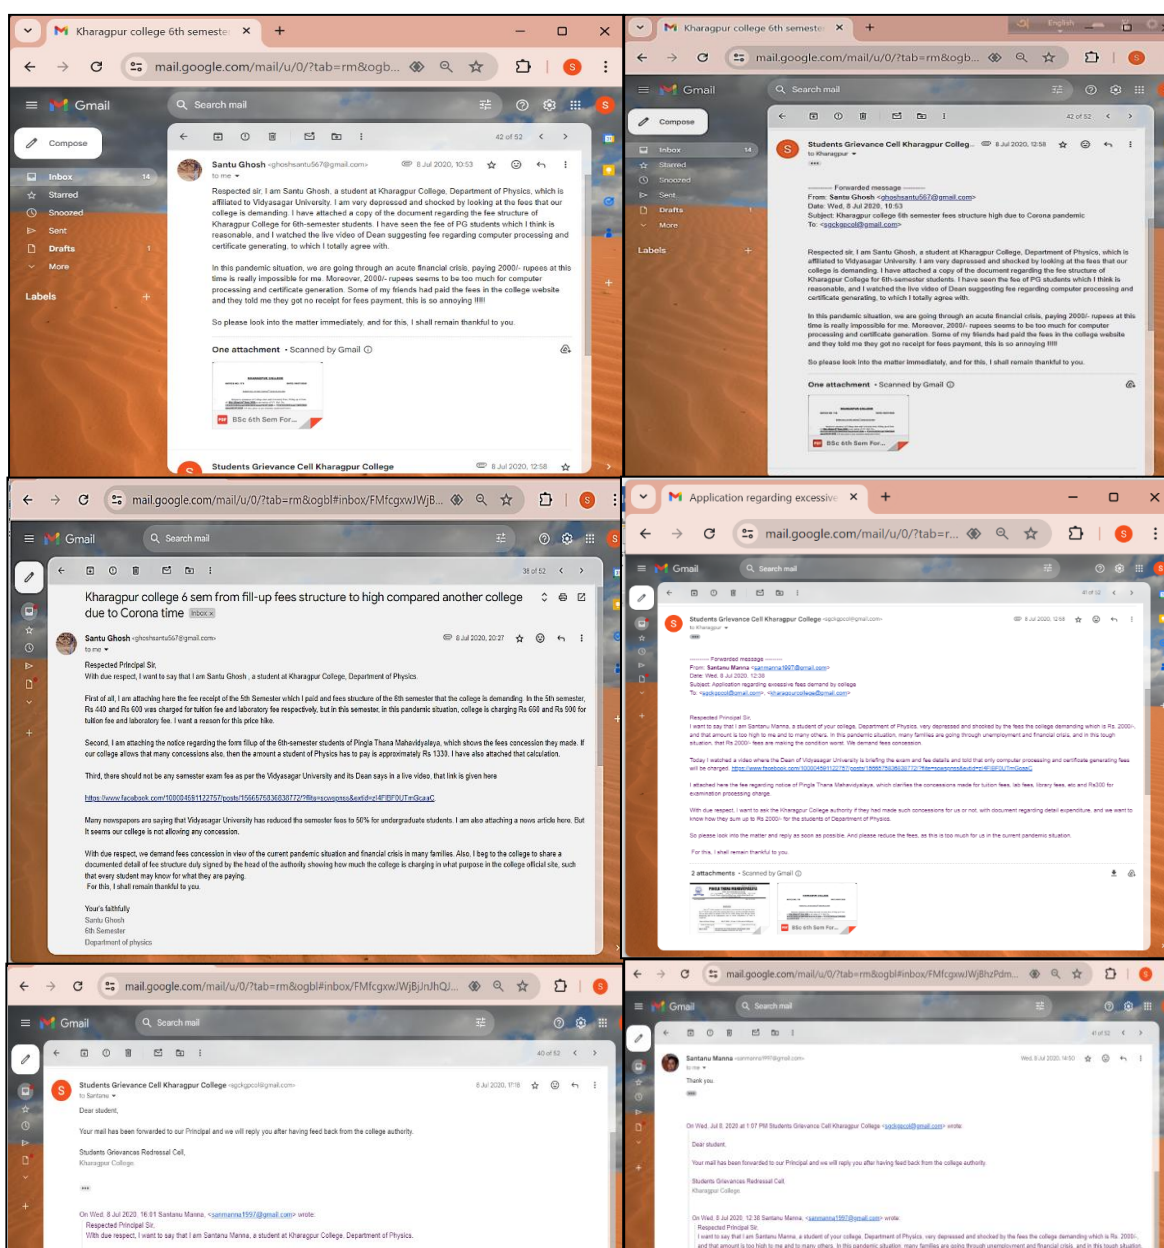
Kharagpur college 6th semeste ×

mail.google.com/mail/u/0/?tab=rm&ogb...

Gmail

Search mail

Compose

Inbox 14
Starred
Snoozed
Sent
Drafts 1
More

Labels +

42 of 52

Santu Ghosh <ghoshsantu567@gmail.com> 8 Jul 2020, 10:53
to me

Respected sir, I am Santu Ghosh, a student at Kharagpur College, Department of Physics, which is affiliated to Vidyasagar University. I am very depressed and shocked by looking at the fees that our college is demanding. I have attached a copy of the document regarding the fee structure of Kharagpur College for 6th-semester students. I have seen the fee of PG students which I think is reasonable, and I watched the live video of Dean suggesting fee regarding computer processing and certificate generating, to which I totally agree with.

In this pandemic situation, we are going through an acute financial crisis, paying 2000/- rupees at this time is really impossible for me. Moreover, 2000/- rupees seems to be too much for computer processing and certificate generation. Some of my friends had paid the fees in the college website and they told me they got no receipt for fees payment, this is so annoying !!!!!

So please look into the matter immediately, and for this, I shall remain thankful to you.

One attachment • Scanned by Gmail

BSc 6th Sem For...

Students Grievance Cell Kharagpur College 8 Jul 2020, 12:58

Kharagpur college 6th semeste ×

mail.google.com/mail/u/0/?tab=rm&ogb...

Gmail

Search mail

Compose

Inbox 14
Starred
Snoozed
Sent
Drafts 1
More

Labels +

42 of 52

Students Grievance Cell Kharagpur Colleg... 8 Jul 2020, 12:58
to Kharagpur

---------- Forwarded message ---------
From: Santu Ghosh <ghoshsantu567@gmail.com>
Date: Wed, 8 Jul 2020, 10:53
Subject: Kharagpur college 6th semester fees structure high due to Corona pandemic
To: <sgckgpcol@gmail.com>

Respected sir, I am Santu Ghosh, a student at Kharagpur College, Department of Physics, which is affiliated to Vidyasagar University. I am very depressed and shocked by looking at the fees that our college is demanding. I have attached a copy of the document regarding the fee structure of Kharagpur College for 6th-semester students. I have seen the fee of PG students which I think is reasonable, and I watched the live video of Dean suggesting fee regarding computer processing and certificate generating, to which I totally agree with.

In this pandemic situation, we are going through an acute financial crisis, paying 2000/- rupees at this time is really impossible for me. Moreover, 2000/- rupees seems to be too much for computer processing and certificate generation. Some of my friends had paid the fees in the college website and they told me they got no receipt for fees payment, this is so annoying !!!!!

So please look into the matter immediately, and for this, I shall remain thankful to you.

One attachment • Scanned by Gmail

BSc 6th Sem For...

mail.google.com/mail/u/0/?tab=rm&ogbl#inbox/FMfcgxwJWjB...

Gmail

Search mail

38 of 52

Kharagpur college 6 sem from fill-up fees structure to high compared another college due to Corona time Inbox ×

Santu Ghosh <ghoshsantu567@gmail.com> 8 Jul 2020, 20:27
to me

Respected Principal Sir,
With due respect, I want to say that I am Santu Ghosh , a student at Kharagpur College, Department of Physics.

First of all, I am attaching here the fee receipt of the 5th Semester which I paid and fees structure of the 6th semester that the college is demanding. In the 5th semester, Rs 440 and Rs 600 was charged for tuition fee and laboratory fee respectively, but in this semester, in this pandemic situation, college is charging Rs 690 and Rs 900 for tuition fee and laboratory fee. I want a reason for this price hike.

Second, I am attaching the notice regarding the form fillup of the 6th-semester students of Pingla Thana Mahavidyalaya, which shows the fees concession they made. If our college allows that many concessions also, then the amount a student of Physics has to pay is approximately Rs 1339. I have also attached that calculation.

Third, there should not be any semester exam fee as per the Vidyasagar University and its Dean says in a live video, that link is given here

https://www.facebook.com/100004591122757/posts/1566575836838772/?fbclid=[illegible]

Many newspapers are saying that Vidyasagar University has reduced the semester fees to 50% for undergraduate students. I am also attaching a news article here. But It seems our college is not allowing any concession.

With due respect, we demand fees concession in view of the current pandemic situation and financial crisis in many families. Also, I beg to the college to share a documented detail of fee structure duly signed by the head of the authority showing how much the college is charging in what purpose in the college official site, such that every student may know for what they are paying.
For this, I shall remain thankful to you.

Your's faithfully
Santu Ghosh
6th Semester
Department of physics

Application regarding excessive ×

mail.google.com/mail/u/0/?tab=r...

Gmail

Search mail

Students Grievance Cell Kharagpur College <sgckgpcol@gmail.com> 8 Jul 2020, 12:58
to Kharagpur

---------- Forwarded message ---------
From: Santanu Manna <sanmanna1997@gmail.com>
Date: Wed, 8 Jul 2020, 12:38
Subject: Application regarding excessive fees demand by college
To: <sgckgpcol@gmail.com>, <kharagpurcollege@gmail.com>

Respected Principal Sir,
I want to say that I am Santanu Manna, a student of your college, Department of Physics, very depressed and shocked by the fees the college demanding which is Rs. 2000/- and that amount is too high to me and to many others. In this pandemic situation, many families are going through unemployment and financial crisis, and in this tough situation, that Rs 2000/- fees are making the condition worst. We demand fees concession.

Today I watched a video where the Dean of Vidyasagar University is briefing the exam and fee details and told that only computer processing and certificate generating fees will be charged. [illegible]

I attached here the fee regarding notice of Pingla Thana Mahavidyalaya, which clarifies the concessions made for tuition fees, lab fees, library fees, etc and Rs300 for examination processing charge.

With due respect, I want to ask the Kharagpur College authority if they had made such concessions for us or not, with document regarding detail expenditure, and we want to know how they sum up to Rs 2000/- for the students of Department of Physics.

So please look into the matter and reply as soon as possible. And please reduce the fees, as this is too much for us in the current pandemic situation.

For this, I shall remain thankful to you.

2 attachments • Scanned by Gmail

BSc 6th Sem For...

mail.google.com/mail/u/0/?tab=rm&ogbl#inbox/FMfcgxwJWjBjJnJhQJ...

Gmail

Search mail

40 of 52

Students Grievance Cell Kharagpur College <sgckgpcol@gmail.com> 8 Jul 2020, 17:18
to Santanu

Dear student,

Your mail has been forwarded to our Principal and we will reply you after having feed back from the college authority.

Students Grievances Redressal Cell,
Kharagpur College.

On Wed, 8 Jul 2020, 16:01 Santanu Manna, <sanmanna1997@gmail.com> wrote:
Respected Principal Sir,
With due respect, I want to say that I am Santanu Manna, a student at Kharagpur College, Department of Physics.

mail.google.com/mail/u/0/?tab=rm&ogbl#inbox/FMfcgxwJWjBhzPdm...

Gmail

Search mail

41 of 52

Santanu Manna <sanmanna1997@gmail.com> Wed, 8 Jul 2020, 14:50
to me

Thank you.

On Wed, Jul 8, 2020 at 1:07 PM Students Grievance Cell Kharagpur College <sgckgpcol@gmail.com> wrote:

Dear student,

Your mail has been forwarded to our Principal and we will reply you after having feed back from the college authority.

Students Grievances Redressal Cell,
Kharagpur College.

On Wed, 8 Jul 2020, 12:38 Santanu Manna, <sanmanna1997@gmail.com> wrote:
Respected Principal Sir,
I want to say that I am Santanu Manna, a student of your college, Department of Physics, very depressed and shocked by the fees the college demanding which is Rs. 2000/- and that amount is too high to me and to many others. In this pandemic situation, many families are going through unemployment and financial crisis, and in this tough situation,